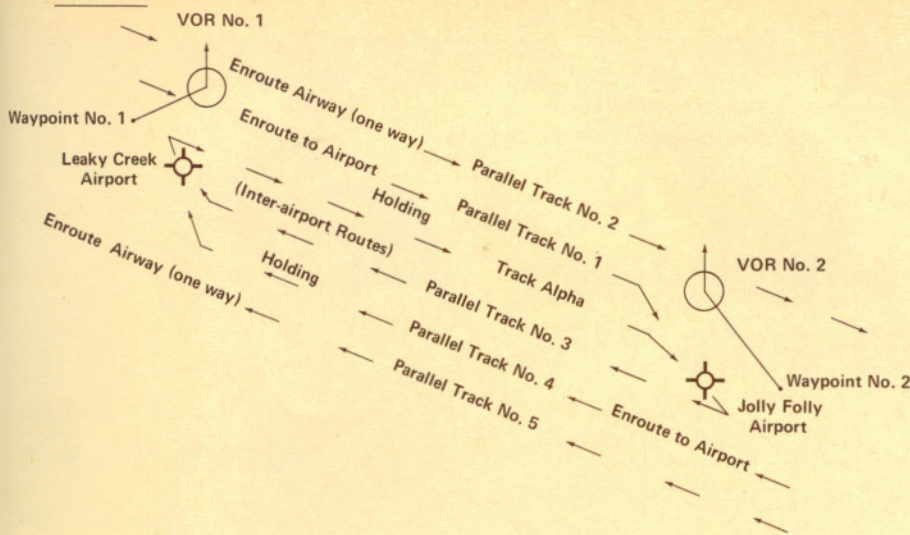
VOR No. 1

Waypoint No. 1

Enroute Airway (one way)

Parallel Track No. 2

Enroute to Airport

Parallel Track No. 1

Leaky Creek Airport

Holding

(Inter-airport Routes)

Track Alpha

Enroute Airway (one way)

Holding

Parallel Track No. 3

Parallel Track No. 4

Parallel Track No. 5

VOR No. 2

Waypoint No. 2

Jolly Folly Airport

Enroute to Airport